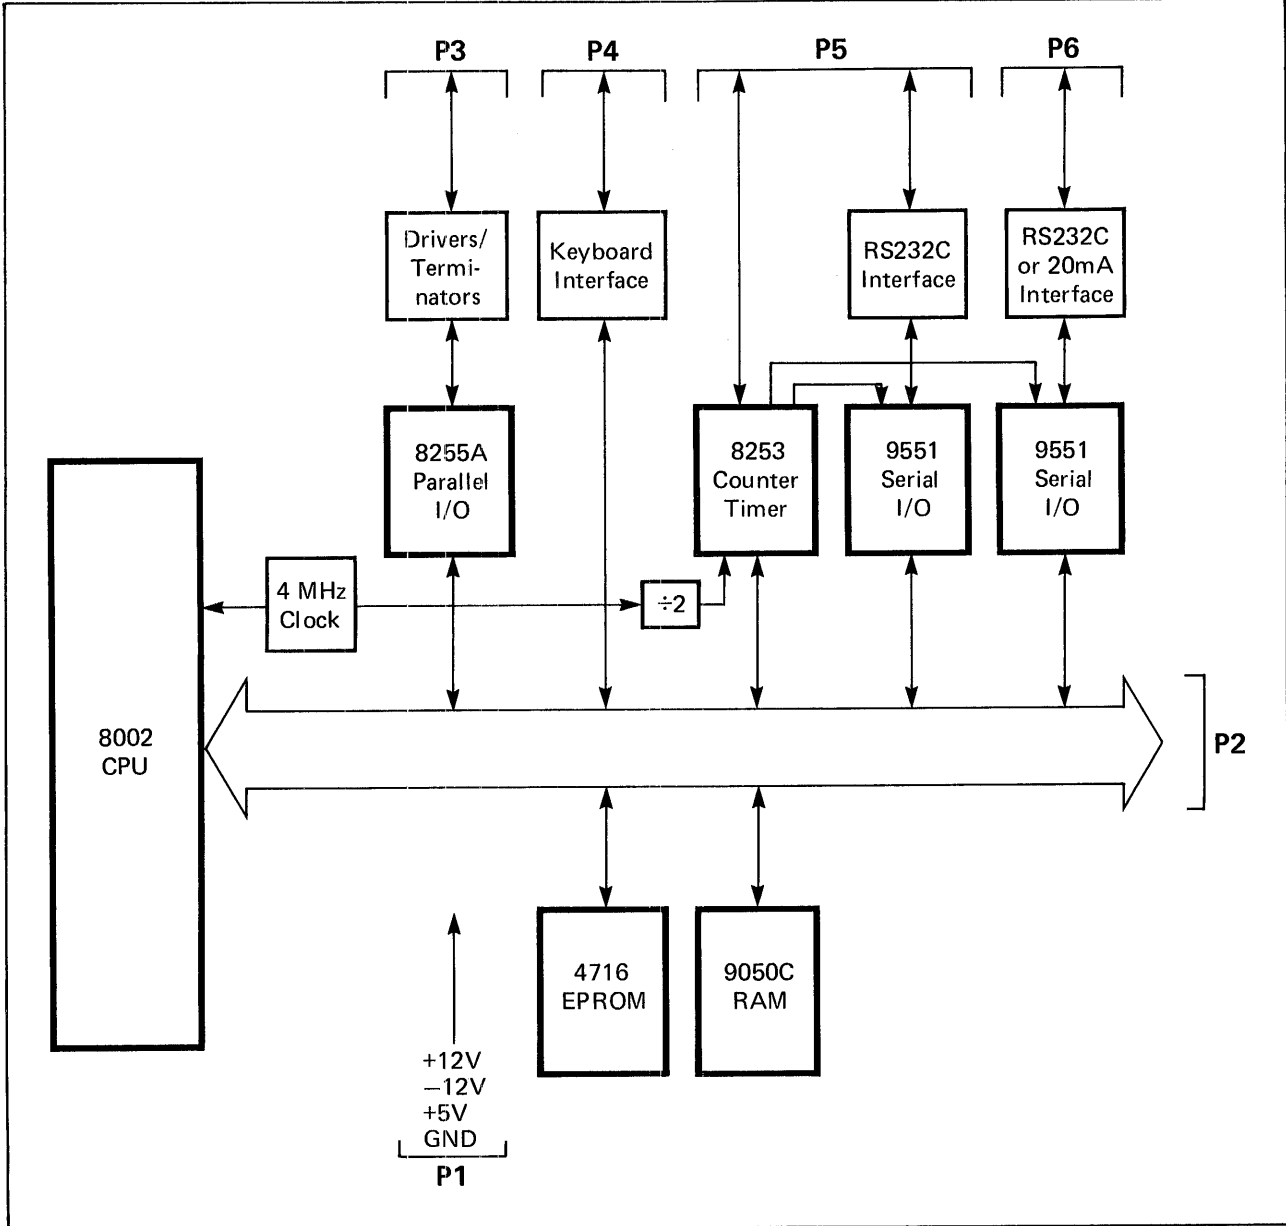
P3

P4

P5

P6

Drivers/ Terminators

Keyboard Interface

RS232C Interface

RS232C or 20mA Interface

8255A Parallel I/O

8253 Counter Timer

9551 Serial I/O

9551 Serial I/O

4 MHz Clock

$\div 2$

8002 CPU

P2

4716 EPROM

9050C RAM

+12V
−12V
+5V
GND

P1